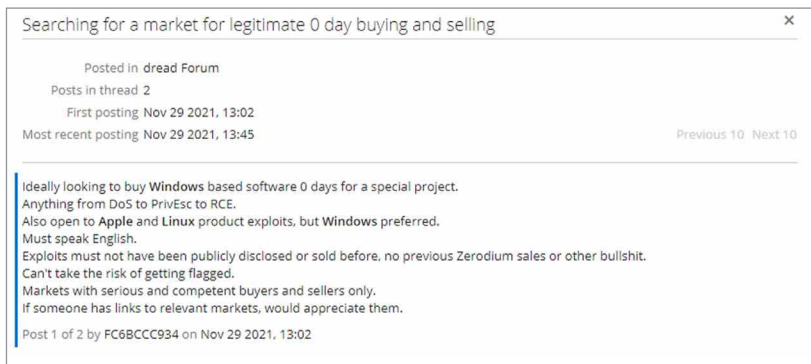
Searching for a market for legitimate 0 day buying and selling

×

Posted in dread Forum
Posts in thread 2
First posting Nov 29 2021, 13:02
Most recent posting Nov 29 2021, 13:45

Previous 10 Next 10

Ideally looking to buy Windows based software 0 days for a special project.
Anything from DoS to PrivEsc to RCE.
Also open to Apple and Linux product exploits, but Windows preferred.
Must speak English.
Exploits must not have been publicly disclosed or sold before, no previous Zerodium sales or other bullshit.
Can't take the risk of getting flagged.
Markets with serious and competent buyers and sellers only.
If someone has links to relevant markets, would appreciate them.

Post 1 of 2 by FC6BCCC934 on Nov 29 2021, 13:02